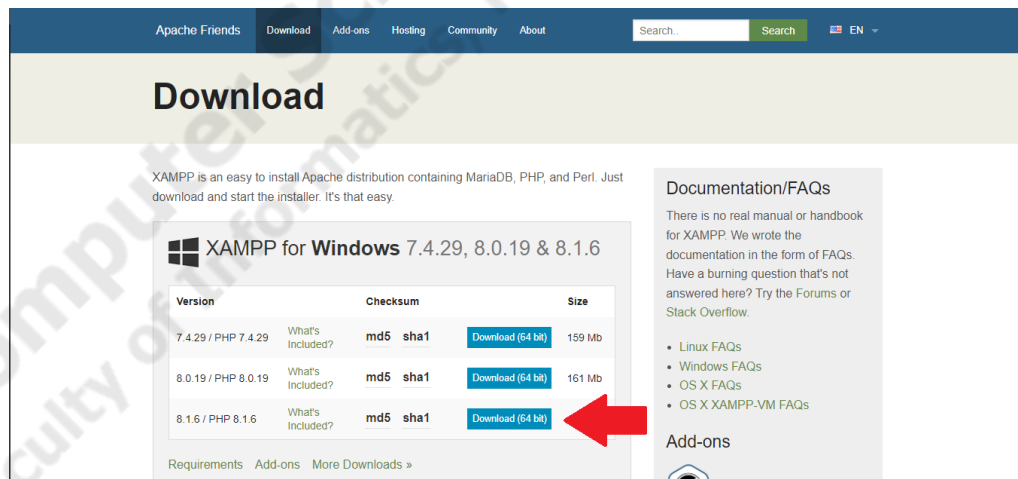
Apache Friends Download Add-ons Hosting Community About Search.. Search EN

Download

XAMPP is an easy to install Apache distribution containing MariaDB, PHP, and Perl. Just download and start the installer. It's that easy.

XAMPP for Windows 7.4.29, 8.0.19 & 8.1.6

| Version | | Checksum | | | Size |
|---|---|---|---|---|---|
| 7.4.29 / PHP 7.4.29 | What's Included? | md5 | sha1 | Download (64 bit) | 159 Mb |
| 8.0.19 / PHP 8.0.19 | What's Included? | md5 | sha1 | Download (64 bit) | 161 Mb |
| 8.1.6 / PHP 8.1.6 | What's Included? | md5 | sha1 | Download (64 bit) | |

Requirements Add-ons More Downloads »

Documentation/FAQs

There is no real manual or handbook for XAMPP. We wrote the documentation in the form of FAQs. Have a burning question that's not answered here? Try the Forums or Stack Overflow.

- Linux FAQs
- Windows FAQs
- OS X FAQs
- OS X XAMPP-VM FAQs

Add-ons

Computer Science Faculty of Informatics